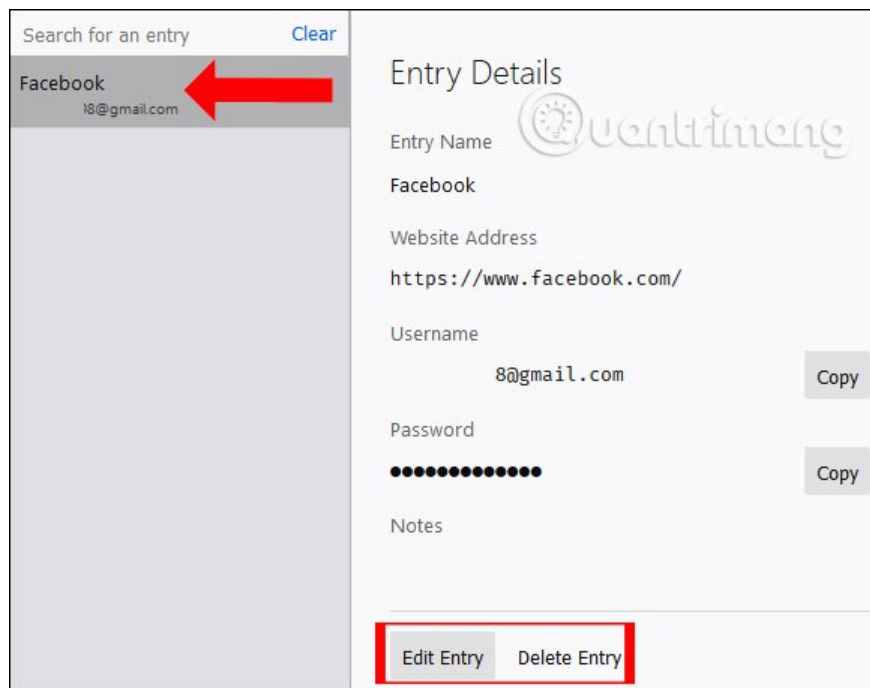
Search for an entry Clear

Facebook
)8@gmail.com

Entry Details

Quantrimang

Entry Name

Facebook

Website Address

https://www.facebook.com/

Username

8@gmail.com

Copy

Password

•••••••••••••

Copy

Notes

Edit Entry Delete Entry